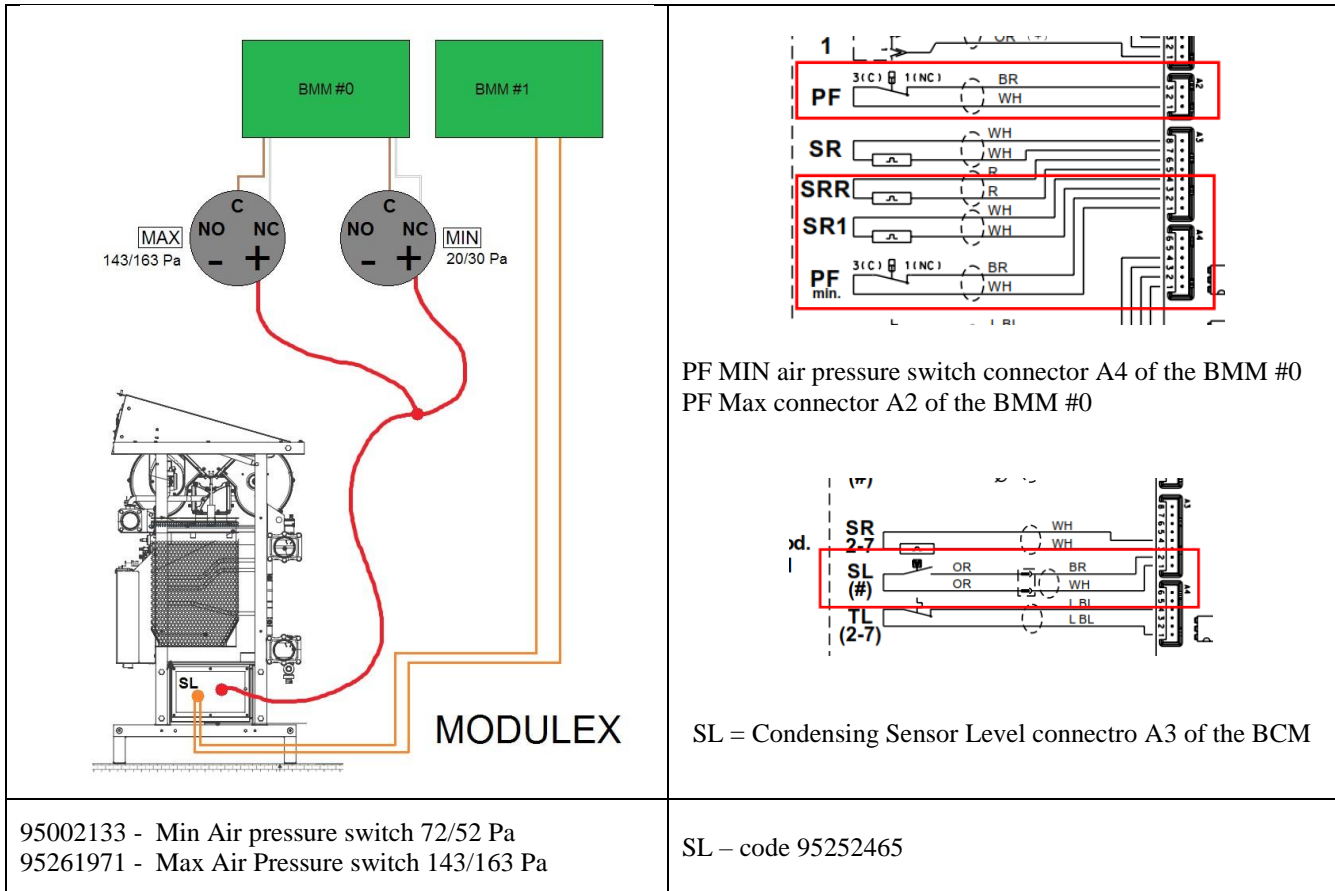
BMM #0

BMM #1

C
NO NC
- +
MAX
143/163 Pa

C
NO NC
- +
MIN
20/30 Pa

SL

MODULEX

1
PF 3(C) 1(NC) BR WH
A2
SR WH WH
A3
SRR R R
SR1 WH WH
A4
PF min. 3(C) 1(NC) BR WH
L BL

PF MIN air pressure switch connector A4 of the BMM #0
PF Max connector A2 of the BMM #0

(#)
od.
SR 2-7 WH WH
A3
SL (#) OR OR BR WH
L BL
TL (2-7) L BL
A4

SL = Condensing Sensor Level connectro A3 of the BCM

| 95002133 - Min Air pressure switch 72/52 Pa<br>95261971 - Max Air Pressure switch 143/163 Pa | SL – code 95252465 |
|---|---|